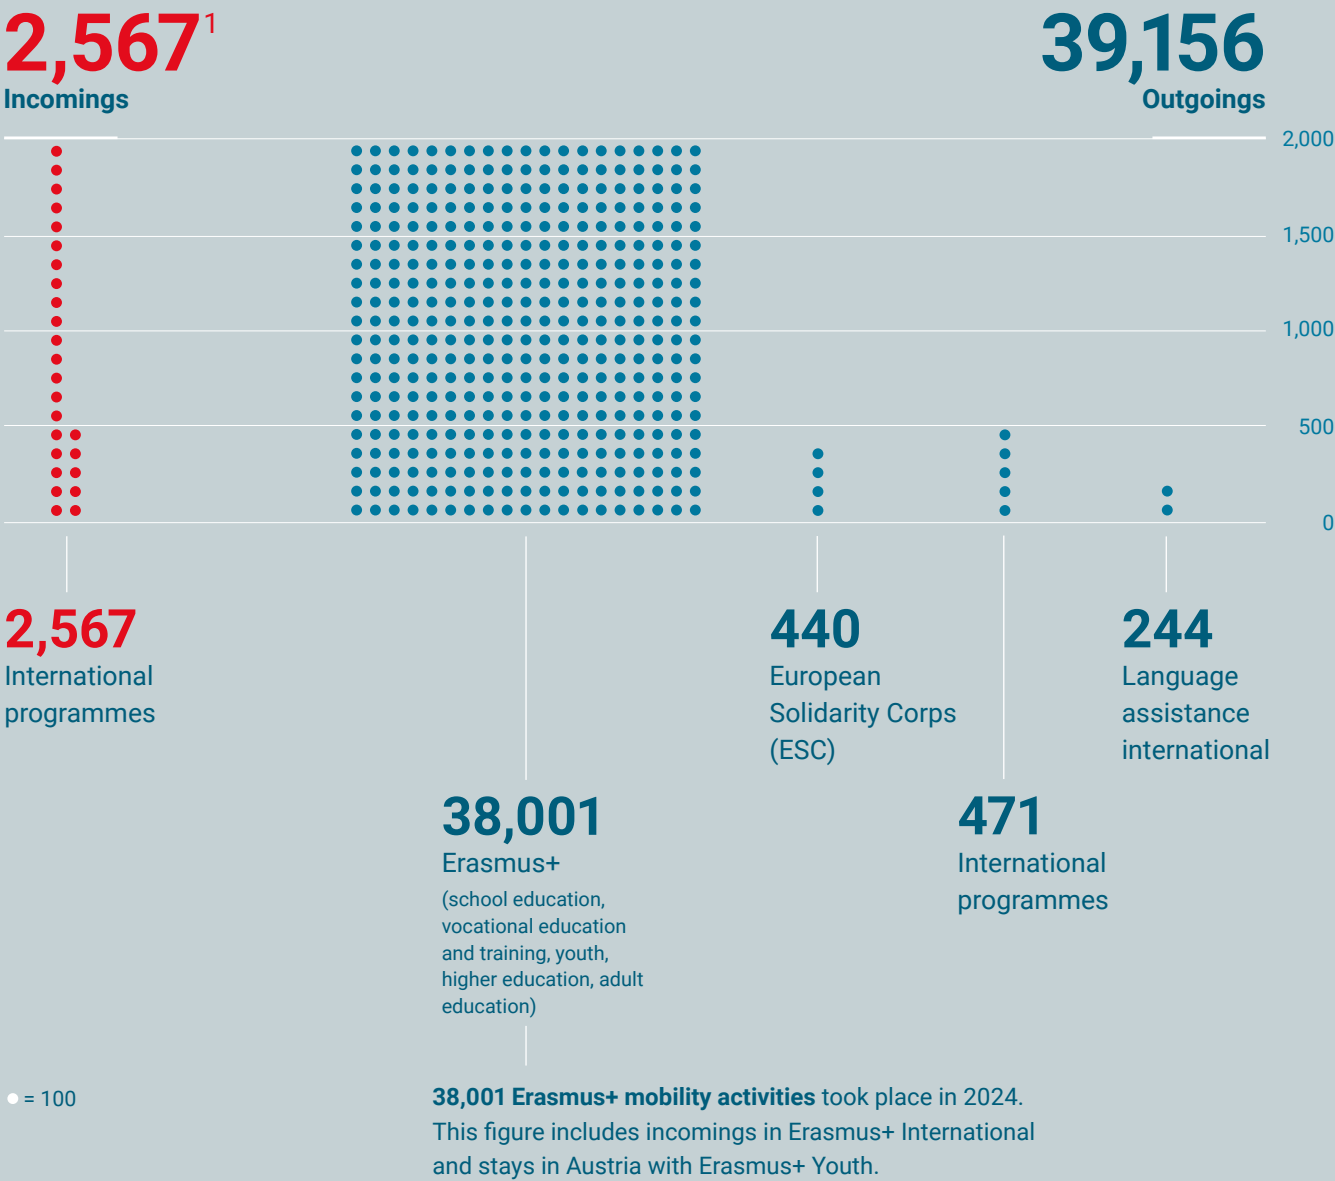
$2,567^1$
Incomings

39,156
Outgoings

2,000
1,500
1,000
500
0

2,567
International programmes

38,001
Erasmus+
(school education, vocational education and training, youth, higher education, adult education)

440
European Solidarity Corps (ESC)

471
International programmes

244
Language assistance international

= 100

**38,001 Erasmus+ mobility activities** took place in 2024. This figure includes incomings in Erasmus+ International and stays in Austria with Erasmus+ Youth.